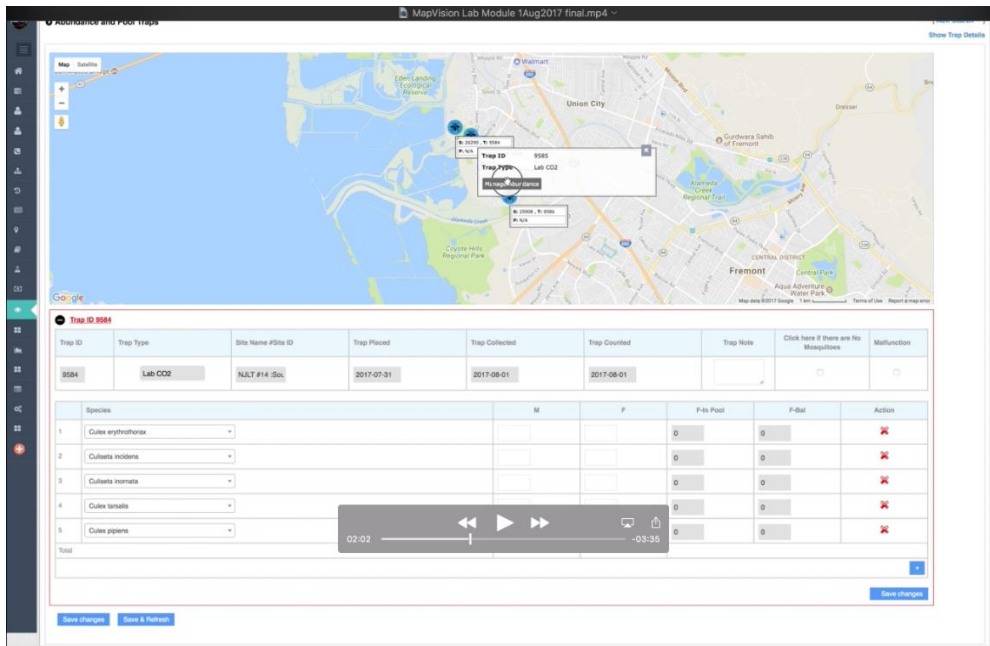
MapVision Lab Module 1Aug2017 final.mp4

Abundance and Pool Traps

Show Trap Details

Map Satellite

Walmart

Eden Landing Ecological Reserve

Union City

Dresser

Gurdwara Sahib of Fremont

Trap ID 9585

Trap Type Lab CO2

Manage Abundance

Alameda Creek Regional Trail

Coyote Hills Regional Park

Fremont

CENTRAL DISTRICT

Central Park

Aqua Adventure Water Park

Google

Map data ©2017 Google 1 km Terms of Use Report a map error

Trap ID 9584

| Trap ID | Trap Type | Site Name #Site ID | Trap Placed | Trap Collected | Trap Counted | Trap Note | Click here if there are No Mosquitoes | Malfunction |
|---|---|---|---|---|---|---|---|---|
| 9584 | Lab CO2 | NJLT #14 :Sou | 2017-07-31 | 2017-08-01 | 2017-08-01 | | | |

| | Species | M | F | F-In Pool | F-Bal | Action |
|---|---|---|---|---|---|---|
| 1 | Culex erythrothorax | | | 0 | 0 | |
| 2 | Culiseta incidens | | | 0 | 0 | |
| 3 | Culiseta inornata | | | 0 | 0 | |
| 4 | Culex tarsalis | | | 0 | 0 | |
| 5 | Culex pipiens | | | 0 | 0 | |
| Total | | | | | | |

02:02 -03:35

Save changes

Save changes Save & Refresh